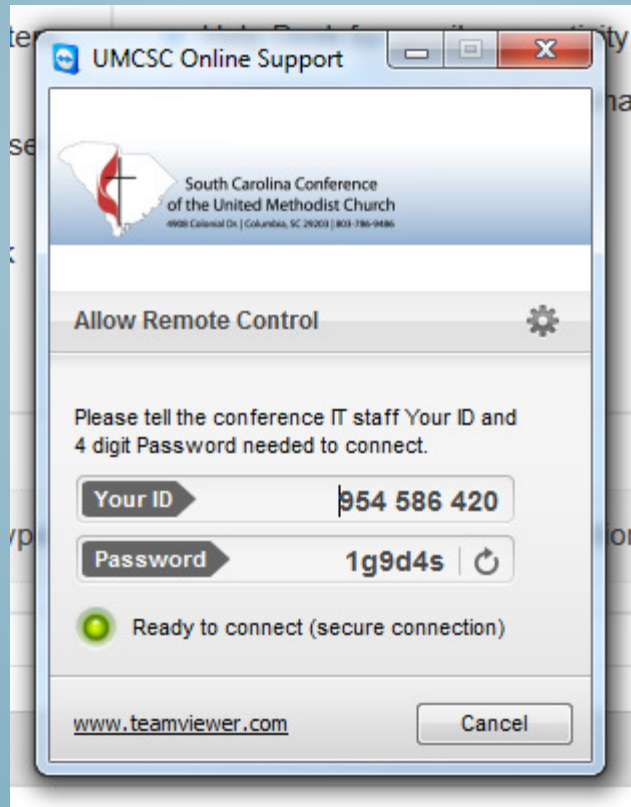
UMCSC Online Support

South Carolina Conference of the United Methodist Church
4908 Colonial Dr. | Columbia, SC 29203 | 803-786-9486

Allow Remote Control

Please tell the conference IT staff Your ID and 4 digit Password needed to connect.

Your ID 954 586 420

Password 1g9d4s

Ready to connect (secure connection)

www.teamviewer.com

Cancel